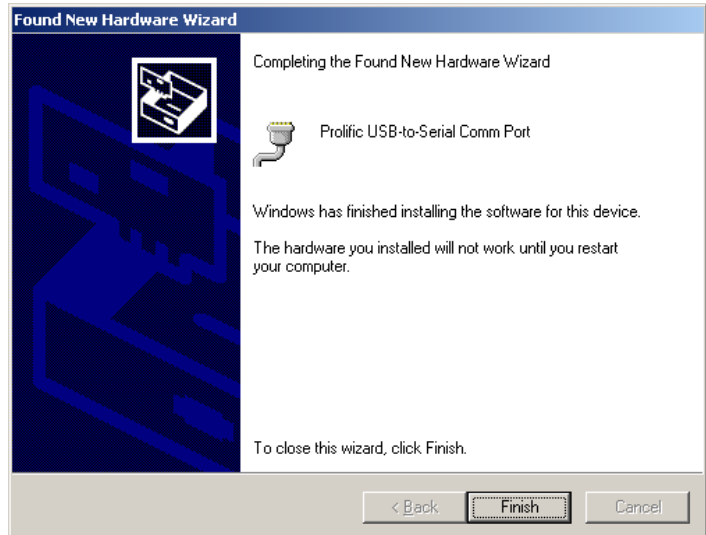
Found New Hardware Wizard

Completing the Found New Hardware Wizard

Prolific USB-to-Serial Comm Port

Windows has finished installing the software for this device.

The hardware you installed will not work until you restart your computer.

To close this wizard, click Finish.

< Back

Finish

Cancel